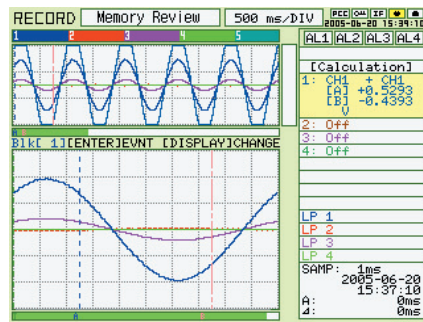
RECORD Memory Review 500 ms/DIV

PCC CH IF
2005-06-20 15:39:10

1 2 3 4 5

AL1 AL2 AL3 AL4

[Calculation]
1: CH1 + CH1
[A] +0.5293
[B] -0.4393
V

2: Off
3: Off
4: Off

Blk[ 1][ENTER]EVNT [DISPLAY]CHANGE

LP 1
LP 2
LP 3
LP 4

SAMP: 1ms
2005-06-20
15:37:10
A: 0ms
Δ: 0ms

A